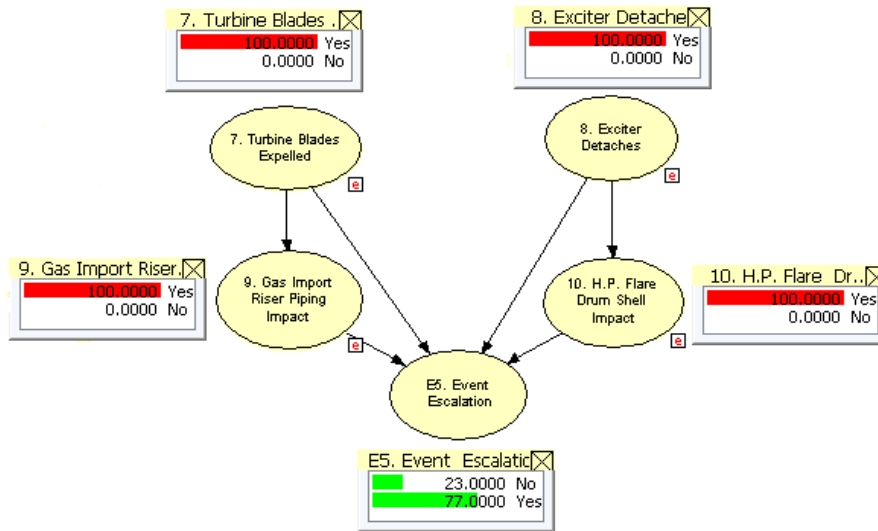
7. Turbine Blades .
100.0000 Yes
0.0000 No

8. Exciter Detache
100.0000 Yes
0.0000 No

7. Turbine Blades Expelled
e

8. Exciter Detaches
e

9. Gas Import Riser.
100.0000 Yes
0.0000 No

9. Gas Import Riser Piping Impact
e

10. H.P. Flare Drum Shell Impact
e

10. H.P. Flare Dr..
100.0000 Yes
0.0000 No

E5. Event Escalation

E5. Event Escalatic
23.0000 No
77.0000 Yes